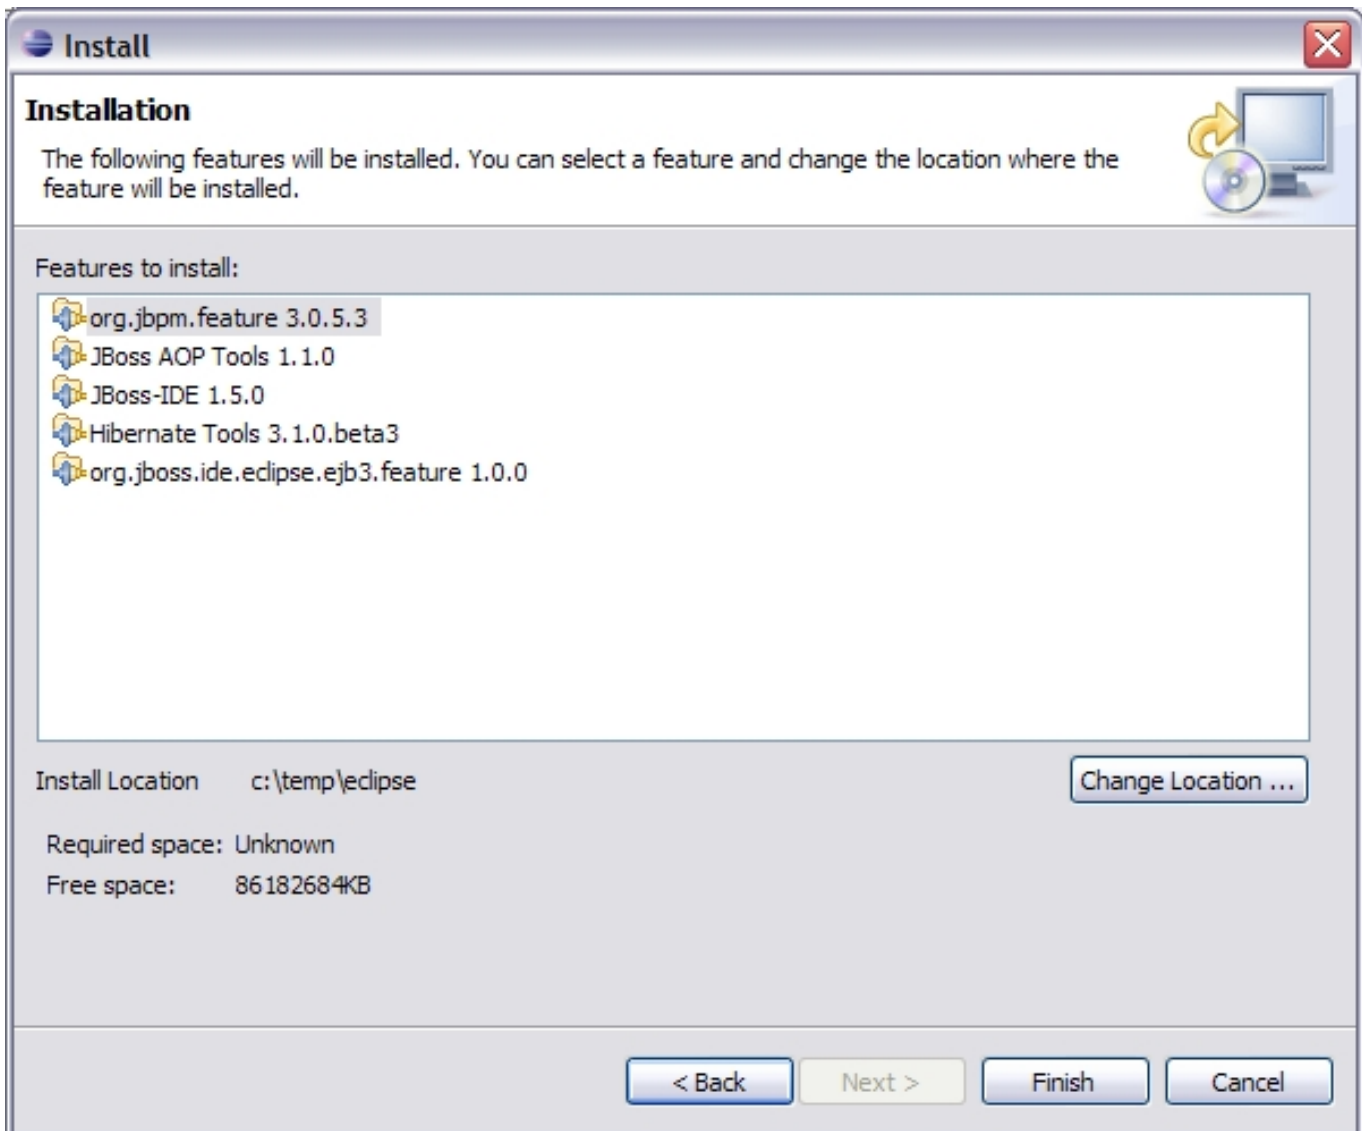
Install

Installation

The following features will be installed. You can select a feature and change the location where the feature will be installed.

Features to install:

org.jbpm.feature 3.0.5.3
JBoss AOP Tools 1.1.0
JBoss-IDE 1.5.0
Hibernate Tools 3.1.0.beta3
org.jboss.ide.eclipse.ejb3.feature 1.0.0

Install Location c:\temp\eclipse

Change Location ...

Required space: Unknown
Free space: 86182684KB

< Back
Next >
Finish
Cancel